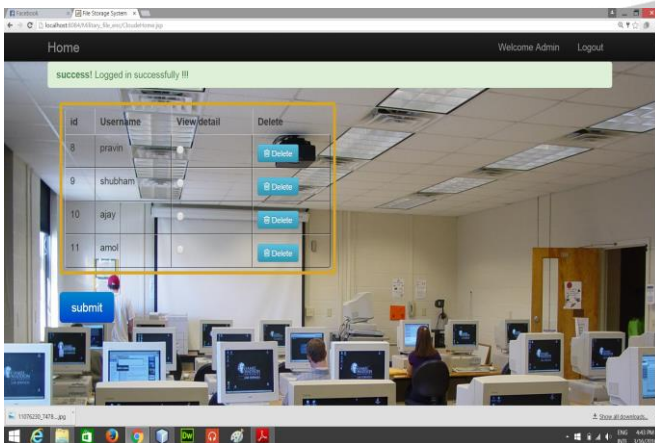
Facebook | File Storage System

localhost:8084/Military_file_enc/CloudeHome.jsp

Home

Welcome Admin Logout

success! Logged in successfully !!!!

| id | Username | View detail | Delete |
|---|---|---|---|
| 8 | pravin | | Delete |
| 9 | shubham | | Delete |
| 10 | ajay | | Delete |
| 11 | amol | | Delete |

submit

11076230_7878....jpg

Show all downloads...

ENG INTL 4:43 PM 3/26/2015